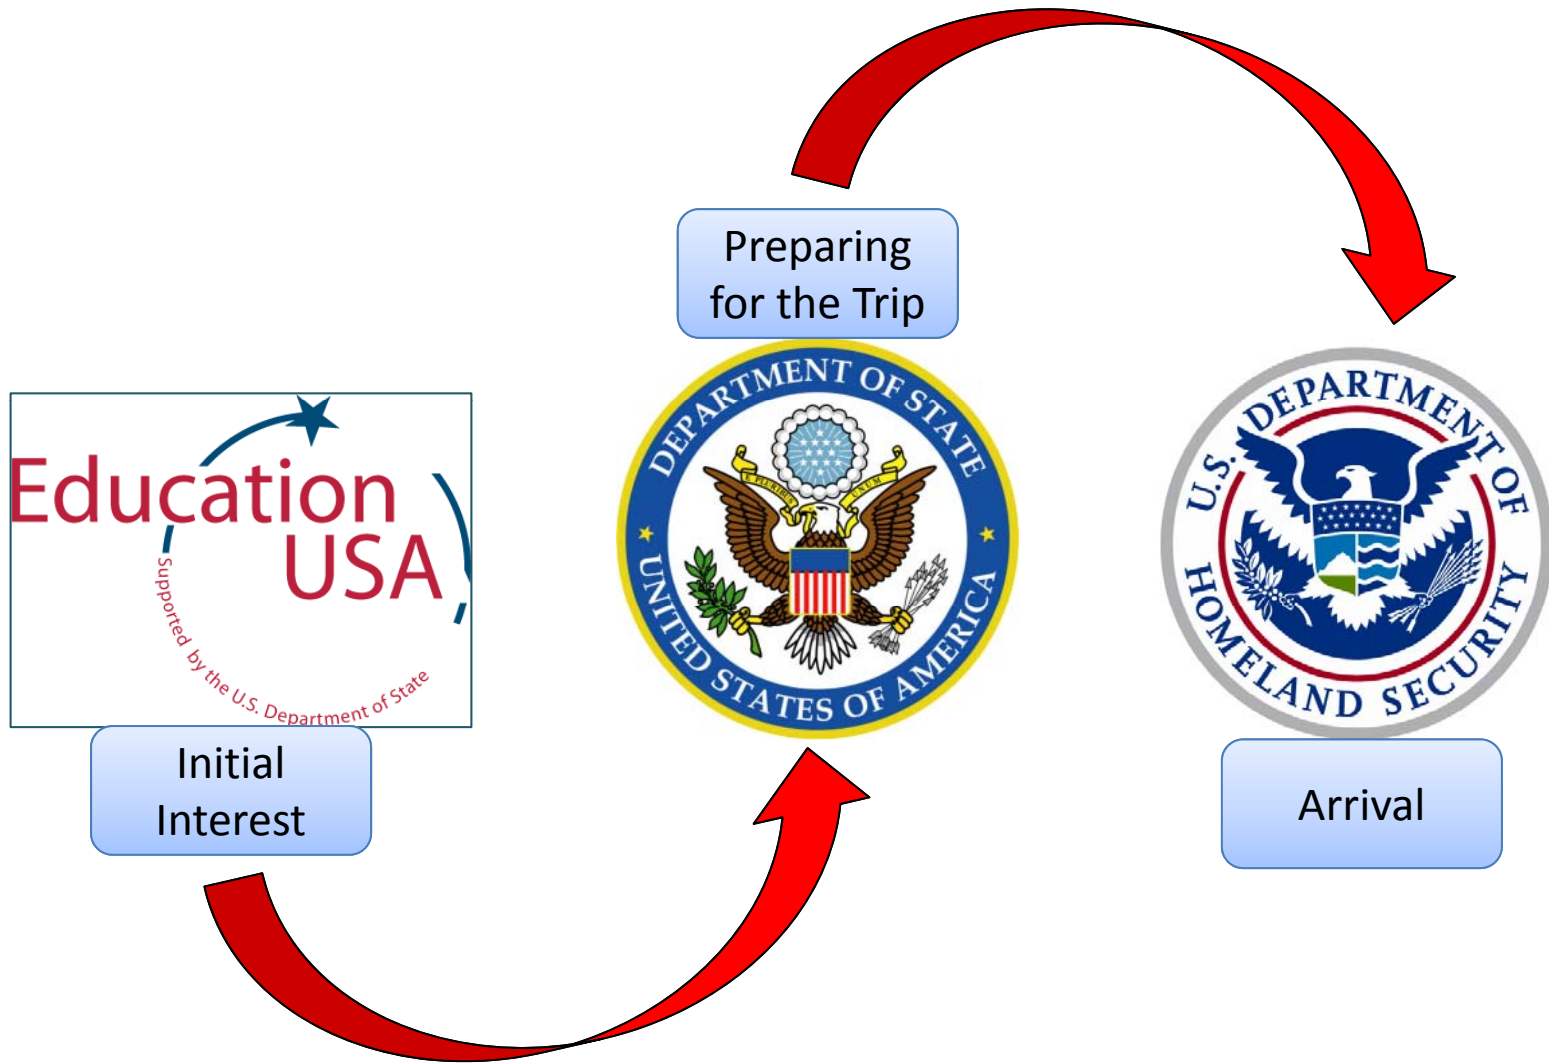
Preparing for the Trip

Education USA

Supported by the U.S. Department of State

Initial Interest

DEPARTMENT OF STATE
UNITED STATES OF AMERICA

E PLURIBUS UNUM

U.S. DEPARTMENT OF HOMELAND SECURITY

Arrival